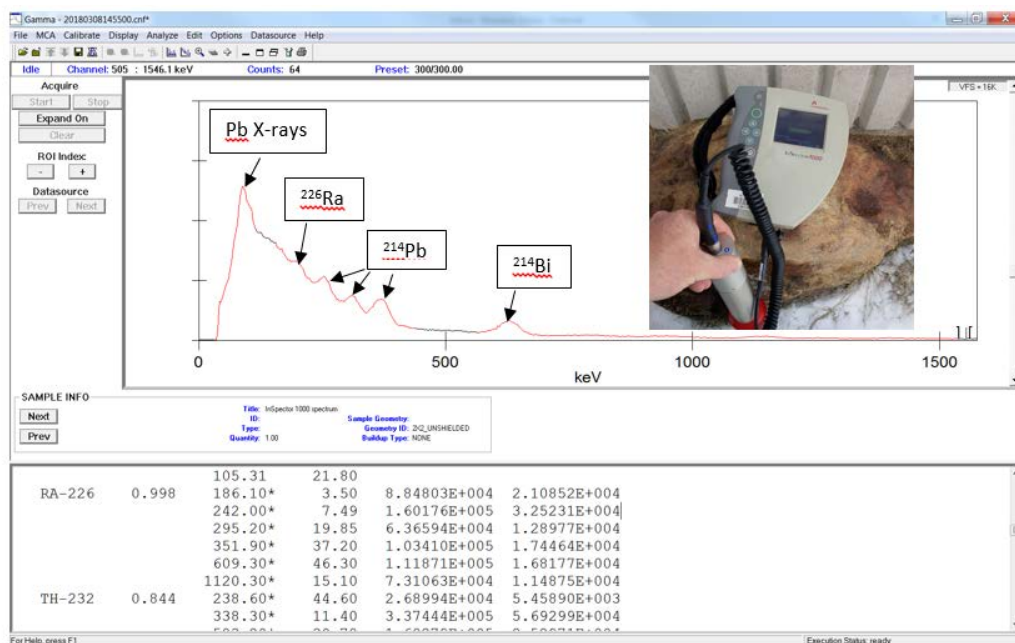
Gamma - 20180308145500.cnf*

File MCA Calibrate Display Analyze Edit Options Datasource Help

Idle Channel: 505 : 1546.1 keV Counts: 64 Preset: 300/300.00

Acquire
Start Stop
Expand On
Clear
ROI Index
- +
Datasource
Prev Next

VFS = 16K

Pb X-rays

$^{226}$Ra

$^{214}$Pb

$^{214}$Bi

InSpector 1000

0 500 1000 1500
keV

SAMPLE INFO
Next
Prev

Title: InSpector 1000 spectrum
ID:
Type:
Quantity: 1.00
Sample Geometry:
Geometry ID: 2X2_UNSHIELDED
Buildup Type: NONE

| | | | | | |
|---|---|---|---|---|---|
| | | 105.31 | 21.80 | | |
| RA-226 | 0.998 | 186.10* | 3.50 | 8.84803E+004 | 2.10852E+004 |
| | | 242.00* | 7.49 | 1.60176E+005 | 3.25231E+004 |
| | | 295.20* | 19.85 | 6.36594E+004 | 1.28977E+004 |
| | | 351.90* | 37.20 | 1.03410E+005 | 1.74464E+004 |
| | | 609.30* | 46.30 | 1.11871E+005 | 1.68177E+004 |
| | | 1120.30* | 15.10 | 7.31063E+004 | 1.14875E+004 |
| TH-232 | 0.844 | 238.60* | 44.60 | 2.68994E+004 | 5.45890E+003 |
| | | 338.30* | 11.40 | 3.37444E+005 | 5.69299E+004 |
| | | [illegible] | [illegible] | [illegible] | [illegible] |

For Help, press F1
Execution Status: ready